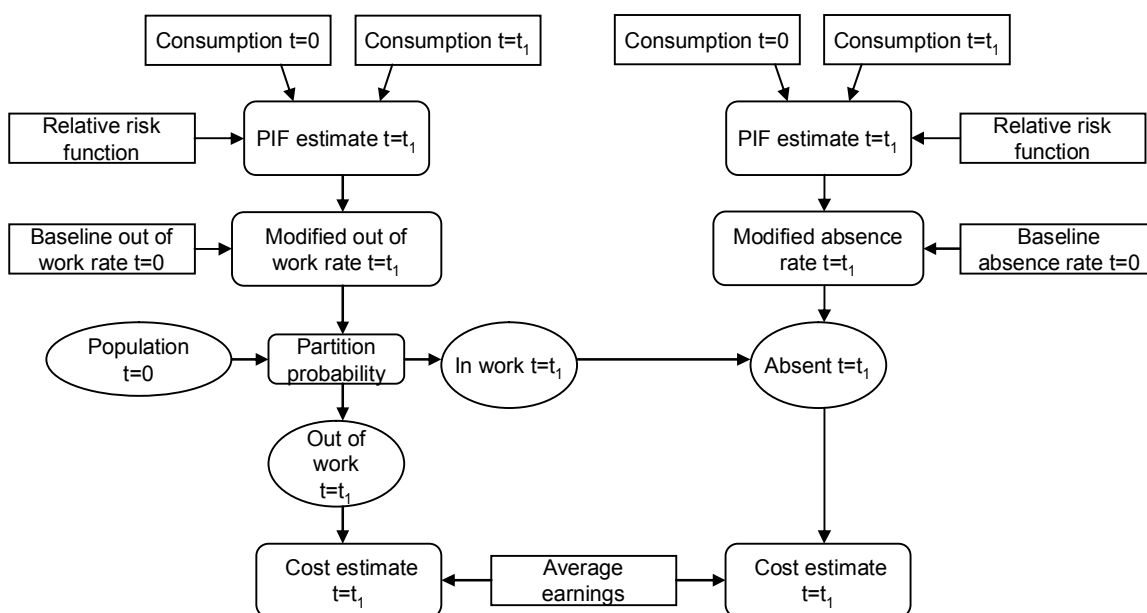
Consumption t=0

Consumption $t=t_1$

Consumption t=0

Consumption $t=t_1$

Relative risk function

PIF estimate $t=t_1$

PIF estimate $t=t_1$

Relative risk function

Baseline out of work rate t=0

Modified out of work rate $t=t_1$

Modified absence rate $t=t_1$

Baseline absence rate t=0

Population t=0

Partition probability

In work $t=t_1$

Absent $t=t_1$

Out of work $t=t_1$

Cost estimate $t=t_1$

Average earnings

Cost estimate $t=t_1$